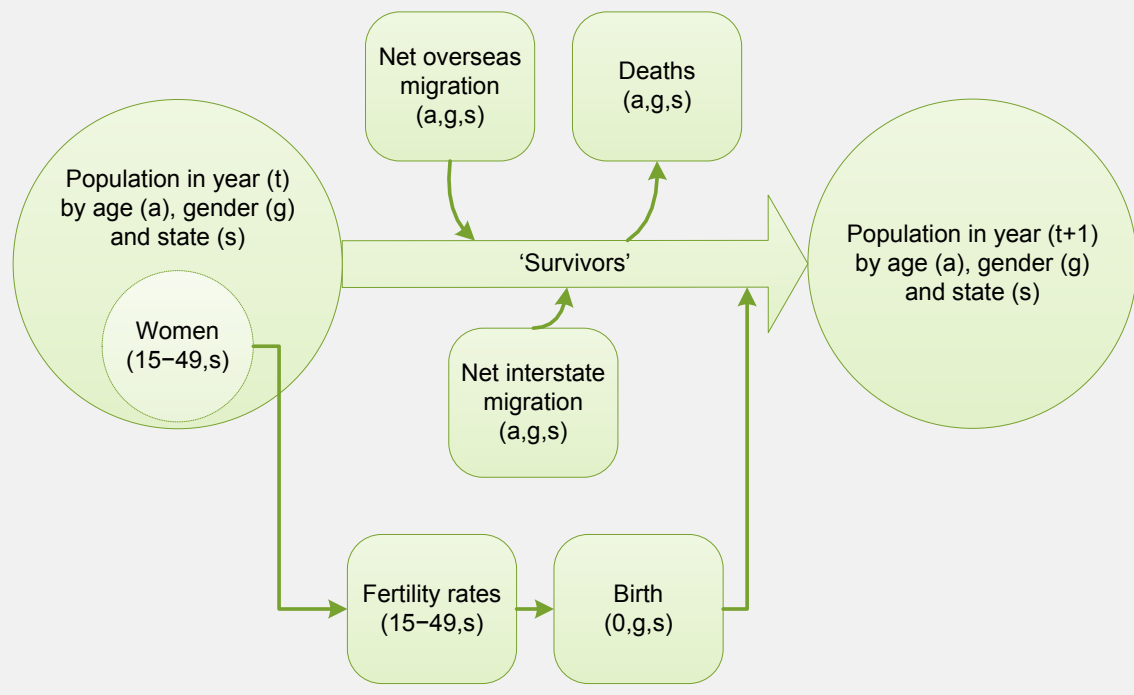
Net overseas migration (a,g,s)

Deaths (a,g,s)

Population in year (t) by age (a), gender (g) and state (s)

Women (15−49,s)

‘Survivors’

Population in year (t+1) by age (a), gender (g) and state (s)

Net interstate migration (a,g,s)

Fertility rates (15−49,s)

Birth (0,g,s)